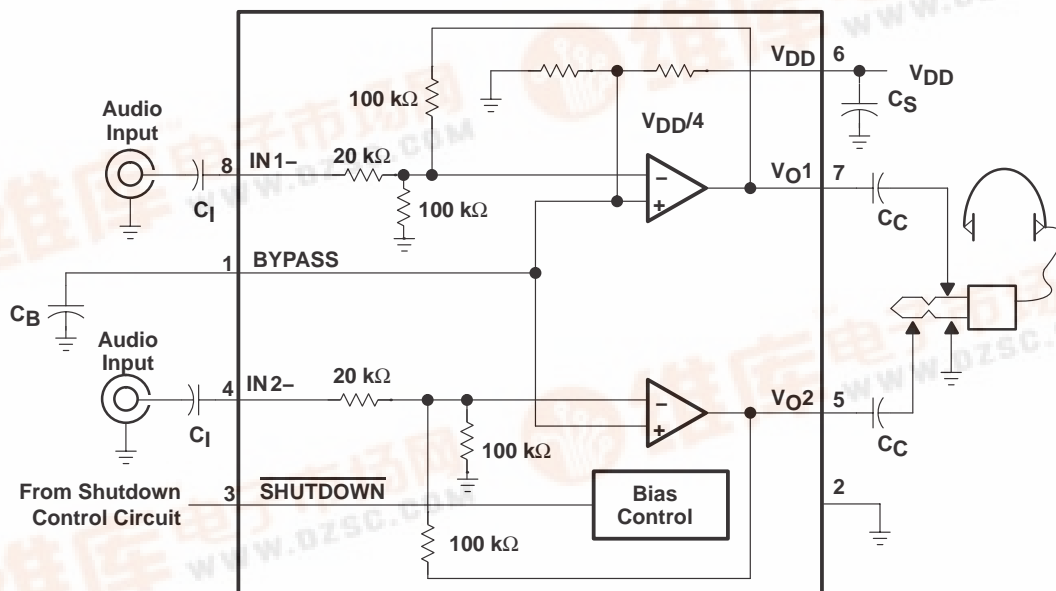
Audio Input

$C_I$

8 IN1–

20 kΩ

100 kΩ

100 kΩ

$V_{DD}$ 6

$V_{DD}$

$C_S$

$V_{DD}/4$

–

+

$V_O1$ 7

$C_C$

1 BYPASS

$C_B$

Audio Input

$C_I$

4 IN2–

20 kΩ

100 kΩ

–

+

$V_O2$ 5

$C_C$

From Shutdown Control Circuit

3 $\overline{SHUTDOWN}$

Bias Control

2

100 kΩ

www.dzsc.com